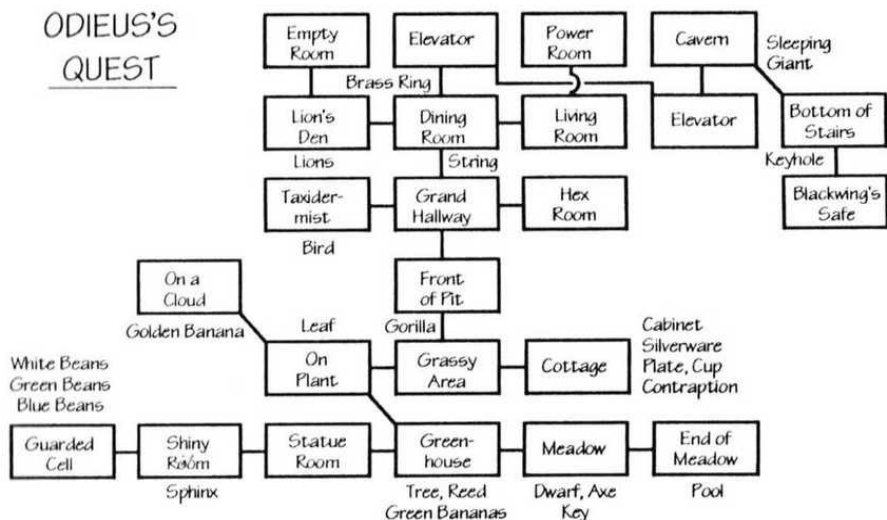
ODIEUS'S QUEST

Empty Room

Elevator

Power Room

Cavern

Sleeping Giant

Brass Ring

Lion's Den

Dining Room

Living Room

Elevator

Bottom of Stairs

Lions

String

Keyhole

Blackwing's Safe

Taxidermist

Grand Hallway

Hex Room

Bird

On a Cloud

Front of Pit

Golden Banana

Leaf

Gorilla

Cabinet
Silverware
Plate, Cup
Contraption

White Beans
Green Beans
Blue Beans

On Plant

Grassy Area

Cottage

Guarded Cell

Shiny Room

Statue Room

Greenhouse

Meadow

End of Meadow

Sphinx

Tree, Reed
Green Bananas

Dwarf, Axe
Key

Pool